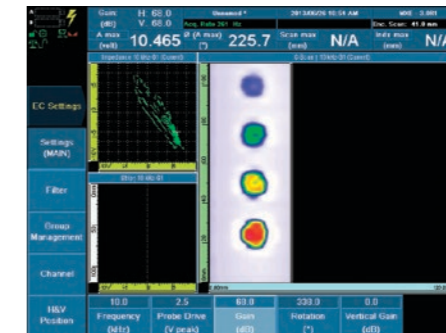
Gain: H 68.0 (dB) V 68.0
Unnamed *
2013/06/26 10:51 AM
Acq. Rate 261 Hz
Enc. Scan: 41.0 mm
A max (volt) 10.465
Ø (A max) (°) 225.7
Scan max (mm) N/A
Index max (mm) N/A
Impedance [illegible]
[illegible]
EC Settings
Settings (MAIN)
Filter
Group Management
Channel
H&V Position
10.0 Frequency (MHz)
2.5 Probe Drive (V peak)
68.0 Gain (dB)
330.0 Rotation (°)
0.0 Vertical Gain (dB)